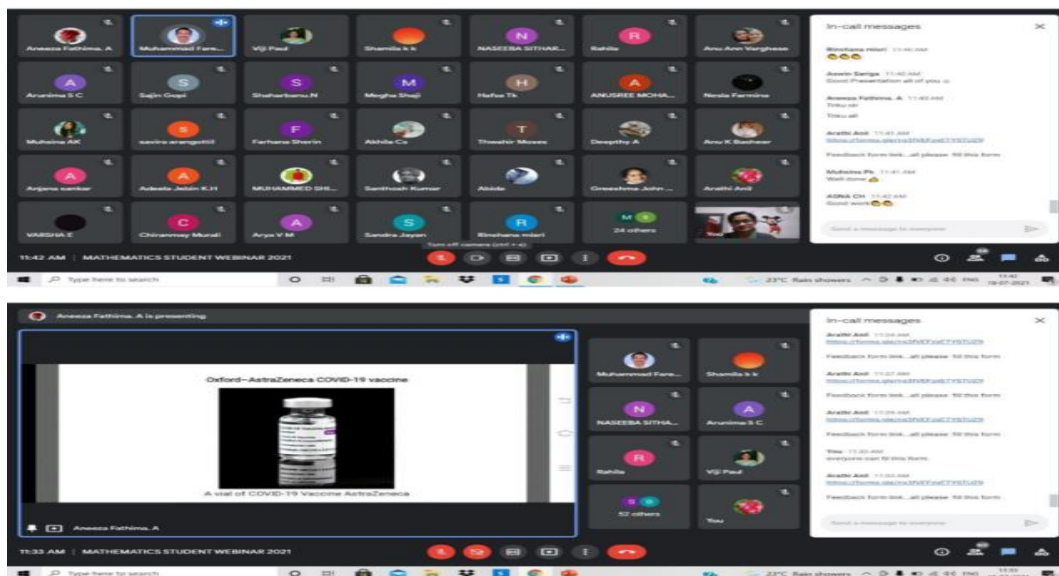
Aneeza Fathima. A
Muhammed Fare...
Viji Paul
Shamila k k
NASEEBA SITHAR...
Rahila
Anu Ann Varghese
Arunima S C
Sajin Gopi
Shaharbanu.N
Megha Shaji
Hafsa Tk
ANUSREE MOHA...
Neola Farmina
Muhsina AK
savira arangottil
Farhana Sherin
Akhila Cs
Thwahir Moses
Deepthy A
Anu K Basheer
Anjana sankar
Adeela Jabin K.H
MUHAMMED SHI...
Santhosh Kumar
Abida
Greeshma John ...
Arathi Anil
VARSHA E
Chinanmay Murali
Arya V M
Sandra Jayan
Rinshana mbari
24 others

In-call messages
Rinshana mbari 11:40 AM
Aswin Sariga 11:40 AM
Good Presentation all of you
Aneeza Fathima. A 11:40 AM
Thku all
Thku all
Arathi Anil 11:41 AM
https://forms.gle/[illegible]
Feedback form link...all please fill this form
Muhsina Pk 11:41 AM
Well done
ASNA CH 11:42 AM
Good work
Send a message to everyone

Turn off camera (ctrl + e)
11:42 AM | MATHEMATICS STUDENT WEBINAR 2021
Type here to search
23°C Rain showers ENG 11:42 19-07-2021

Aneeza Fathima. A is presenting
Oxford–AstraZeneca COVID-19 vaccine
A vial of COVID-19 Vaccine AstraZeneca
Aneeza Fathima. A
Muhammed Fare...
Shamila k k
NASEEBA SITHA...
Arunima S C
Rahila
Viji Paul
52 others
You

In-call messages
Arathi Anil 11:26 AM
https://forms.gle/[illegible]
Feedback form link...all please fill this form
Arathi Anil 11:27 AM
https://forms.gle/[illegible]
Feedback form link...all please fill this form
Arathi Anil 11:29 AM
https://forms.gle/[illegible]
Feedback form link...all please fill this form
You 11:33 AM
everyone can fill this form
Arathi Anil 11:33 AM
https://forms.gle/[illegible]
Feedback form link...all please fill this form
Send a message to everyone

11:33 AM | MATHEMATICS STUDENT WEBINAR 2021
Type here to search
23°C Rain showers ENG 11:33